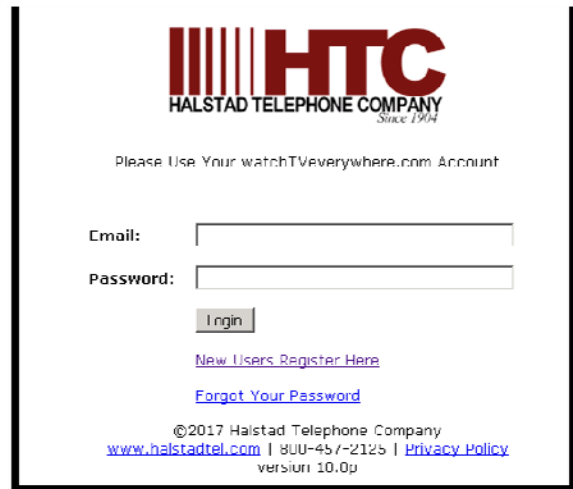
HTC
HALSTAD TELEPHONE COMPANY
Since 1904

Please Use Your watchTVeverywhere.com Account

Email:

Password:

Login

New Users Register Here

Forgot Your Password

©2017 Halstad Telephone Company
www.halstadtel.com | 800-457-2125 | Privacy Policy
version 10.0p